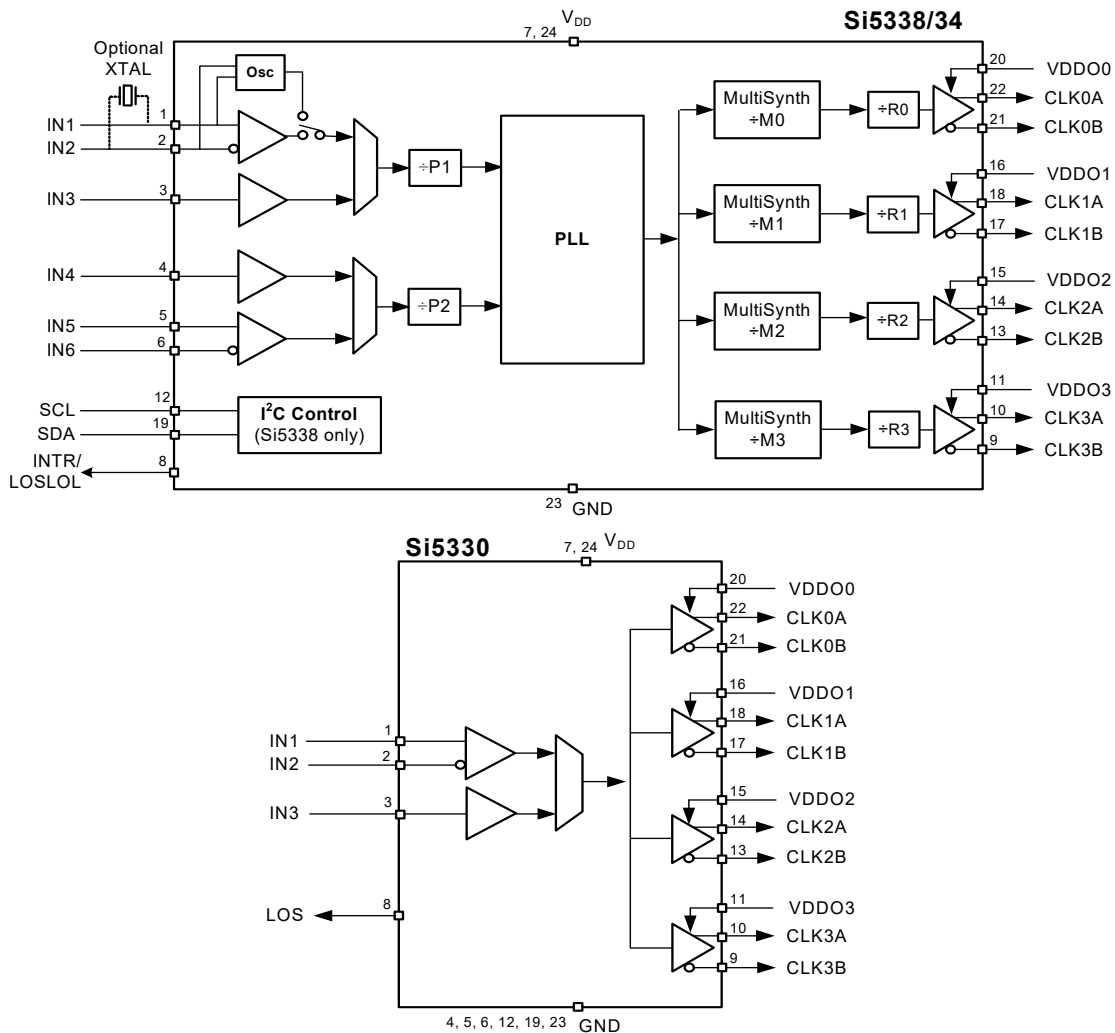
7, 24 $V_{DD}$

Si5338/34

Optional XTAL

Osc

IN1 1
IN2 2
IN3 3
IN4 4
IN5 5
IN6 6
SCL 12
SDA 19
INTR/ LOSLOL 8

÷P1
÷P2

PLL

$I^2C$ Control
(Si5338 only)

MultiSynth ÷M0
MultiSynth ÷M1
MultiSynth ÷M2
MultiSynth ÷M3

÷R0
÷R1
÷R2
÷R3

20 VDDO0
22 CLK0A
21 CLK0B
16 VDDO1
18 CLK1A
17 CLK1B
15 VDDO2
14 CLK2A
13 CLK2B
11 VDDO3
10 CLK3A
9 CLK3B

23 GND

Si5330

7, 24 $V_{DD}$

IN1 1
IN2 2
IN3 3
LOS 8

20 VDDO0
22 CLK0A
21 CLK0B
16 VDDO1
18 CLK1A
17 CLK1B
15 VDDO2
14 CLK2A
13 CLK2B
11 VDDO3
10 CLK3A
9 CLK3B

4, 5, 6, 12, 19, 23 GND